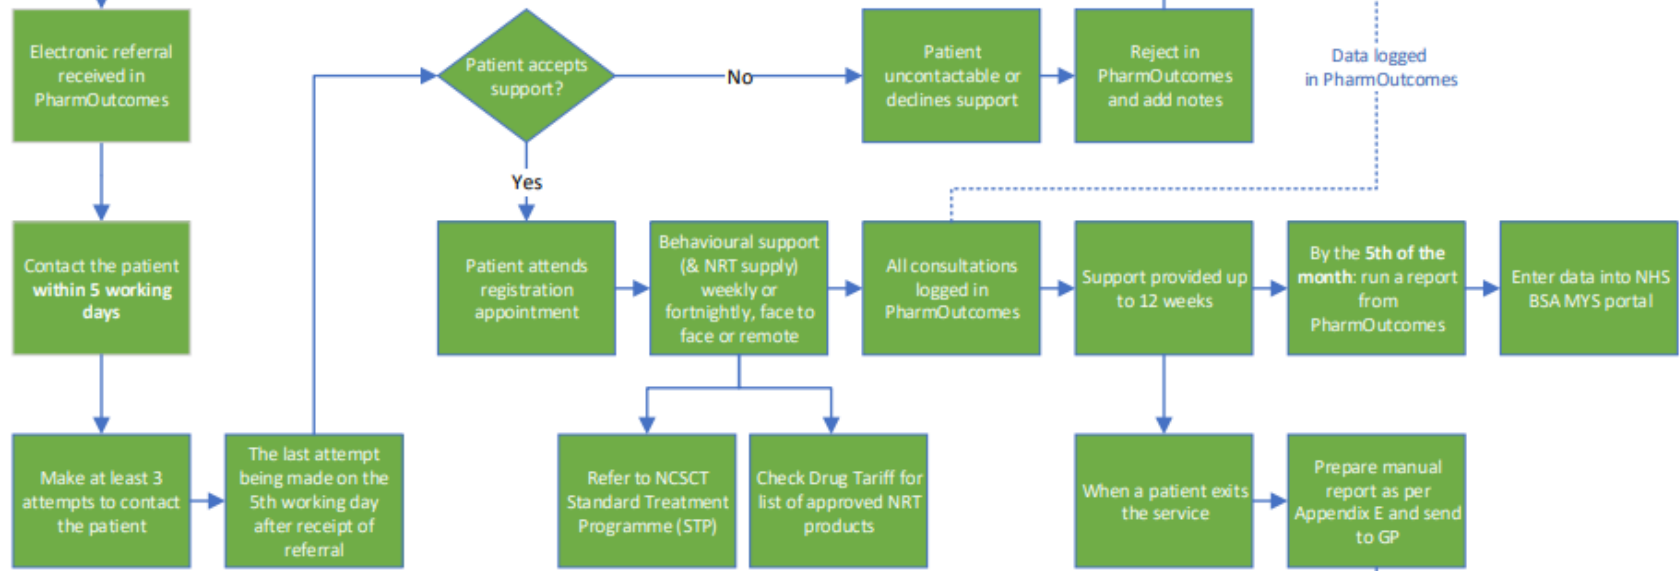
Electronic referral received in PharmOutcomes

Contact the patient **within 5 working days**

Make at least 3 attempts to contact the patient

The last attempt being made on the 5th working day after receipt of referral

Patient accepts support?

No

Yes

Patient uncontactable or declines support

Reject in PharmOutcomes and add notes

Data logged in PharmOutcomes

Patient attends registration appointment

Behavioural support (& NRT supply) weekly or fortnightly, face to face or remote

Refer to NCSCT Standard Treatment Programme (STP)

Check Drug Tariff for list of approved NRT products

All consultations logged in PharmOutcomes

Support provided up to 12 weeks

When a patient exits the service

By the **5th of the month**: run a report from PharmOutcomes

Prepare manual report as per Appendix E and send to GP

Enter data into NHS BSA MYS portal